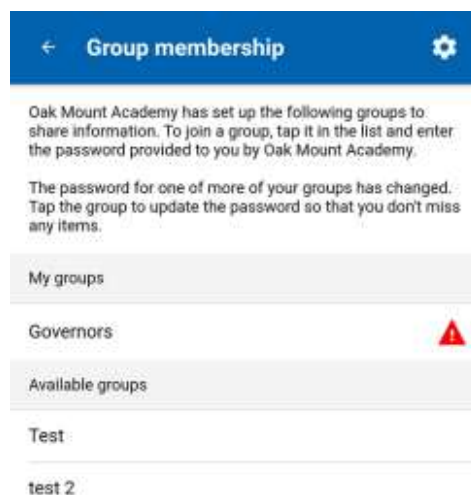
← Group membership

Oak Mount Academy has set up the following groups to share information. To join a group, tap it in the list and enter the password provided to you by Oak Mount Academy.

The password for one of more of your groups has changed. Tap the group to update the password so that you don't miss any items.

My groups

Governors

Available groups

Test

test 2